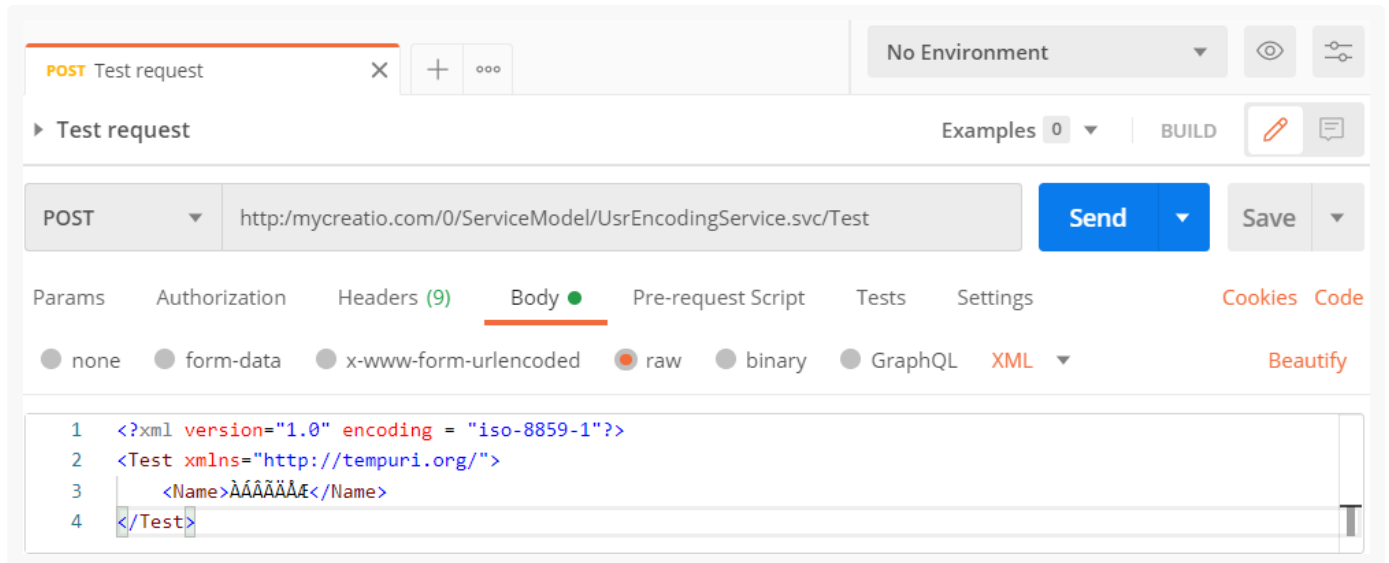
POST Test request
+ ooo
No Environment
Test request
Examples 0 BUILD
POST http:/mycreatio.com/0/ServiceModel/UsrEncodingService.svc/Test
Send
Save
Params Authorization Headers (9) Body Pre-request Script Tests Settings Cookies Code
none form-data x-www-form-urlencoded raw binary GraphQL XML Beautify
1 <?xml version="1.0" encoding = "iso-8859-1"?>
2 <Test xmlns="http://tempuri.org/">
3 <Name>ÀÁÂÃÄÅÆ</Name>
4 </Test>